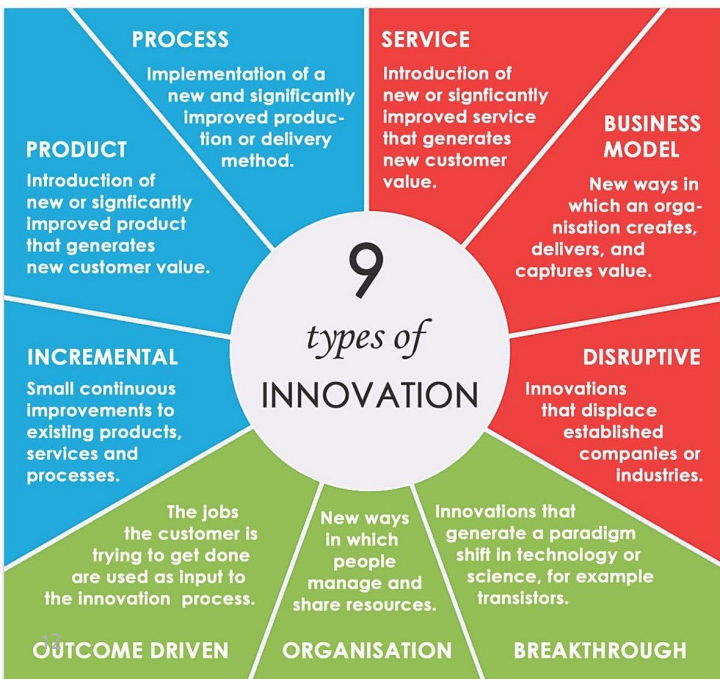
9
types of
INNOVATION

PROCESS
Implementation of a new and significantly improved production or delivery method.

SERVICE
Introduction of new or signficantly improved service that generates new customer value.

PRODUCT
Introduction of new or signficantly improved product that generates new customer value.

BUSINESS MODEL
New ways in which an organisation creates, delivers, and captures value.

INCREMENTAL
Small continuous improvements to existing products, services and processes.

DISRUPTIVE
Innovations that displace established companies or industries.

The jobs the customer is trying to get done are used as input to the innovation process.

OUTCOME DRIVEN

New ways in which people manage and share resources.

ORGANISATION

Innovations that generate a paradigm shift in technology or science, for example transistors.

BREAKTHROUGH